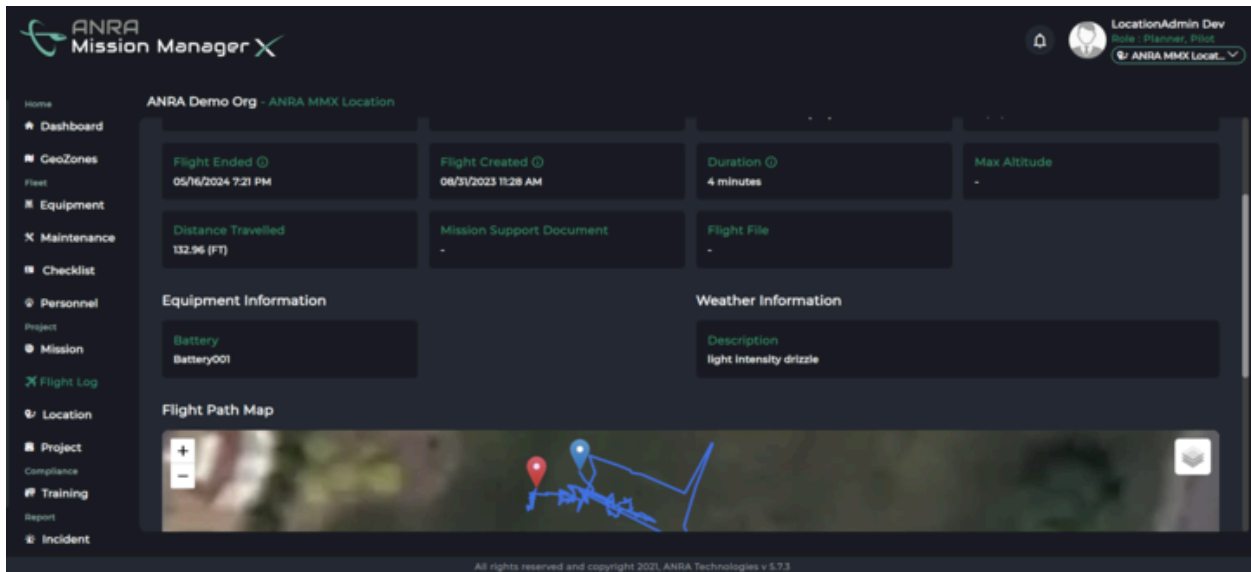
ANRA Mission Manager X

LocationAdmin Dev
Role : Planner, Pilot
ANRA MMX Locat...

Home
Dashboard
GeoZones
Fleet
Equipment
Maintenance
Checklist
Personnel
Project
Mission
Flight Log
Location
Project
Compliance
Training
Report
Incident

ANRA Demo Org - ANRA MMX Location

Flight Ended
05/16/2024 7:21 PM

Flight Created
08/31/2023 11:28 AM

Duration
4 minutes

Max Altitude
-

Distance Travelled
132.96 (FT)

Mission Support Document
-

Flight File
-

Equipment Information

Battery
Battery001

Weather Information

Description
light intensity drizzle

Flight Path Map

+
−

All rights reserved and copyright 2021, ANRA Technologies v 5.7.3